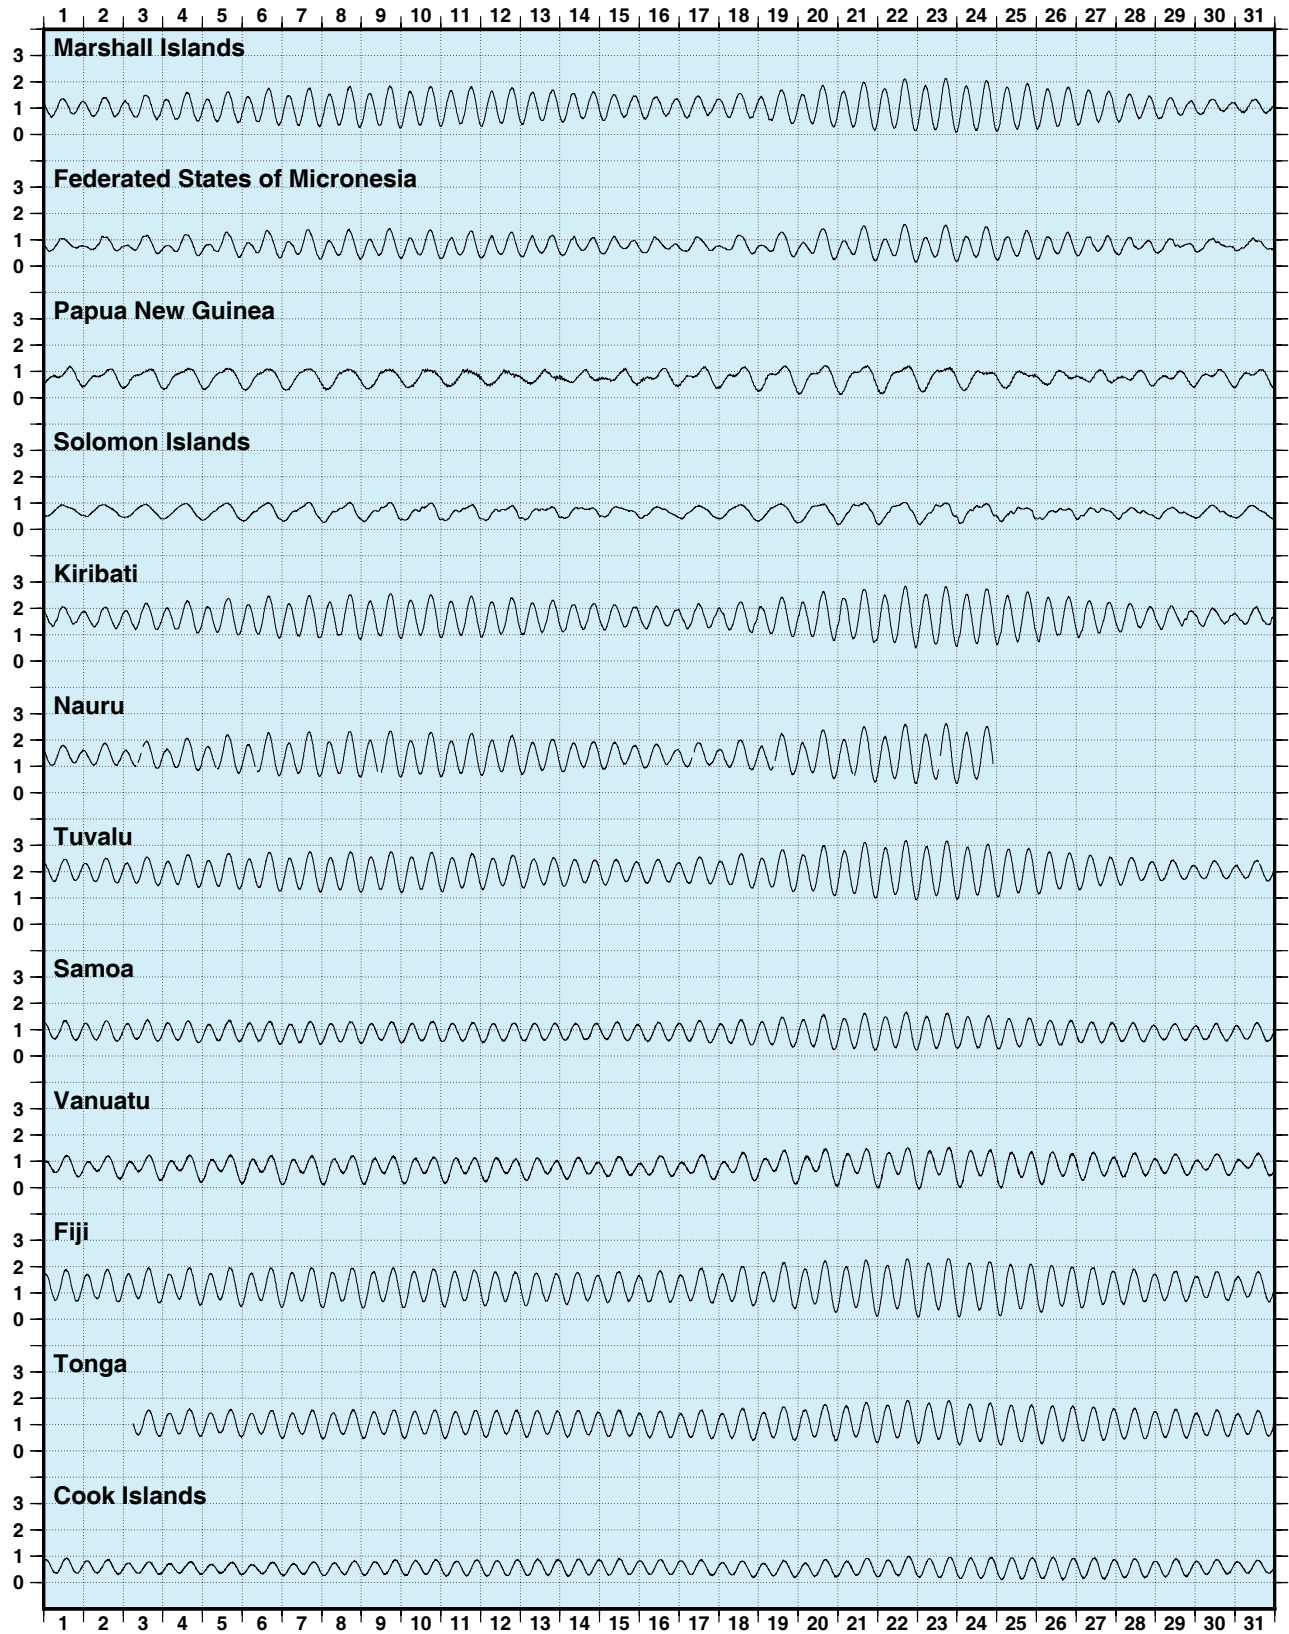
1 2 3 4 5 6 7 8 9 10 11 12 13 14 15 16 17 18 19 20 21 22 23 24 25 26 27 28 29 30 31

Marshall Islands
3 2 1 0

Federated States of Micronesia
3 2 1 0

Papua New Guinea
3 2 1 0

Solomon Islands
3 2 1 0

Kiribati
3 2 1 0

Nauru
3 2 1 0

Tuvalu
3 2 1 0

Samoa
3 2 1 0

Vanuatu
3 2 1 0

Fiji
3 2 1 0

Tonga
3 2 1 0

Cook Islands
3 2 1 0

1 2 3 4 5 6 7 8 9 10 11 12 13 14 15 16 17 18 19 20 21 22 23 24 25 26 27 28 29 30 31